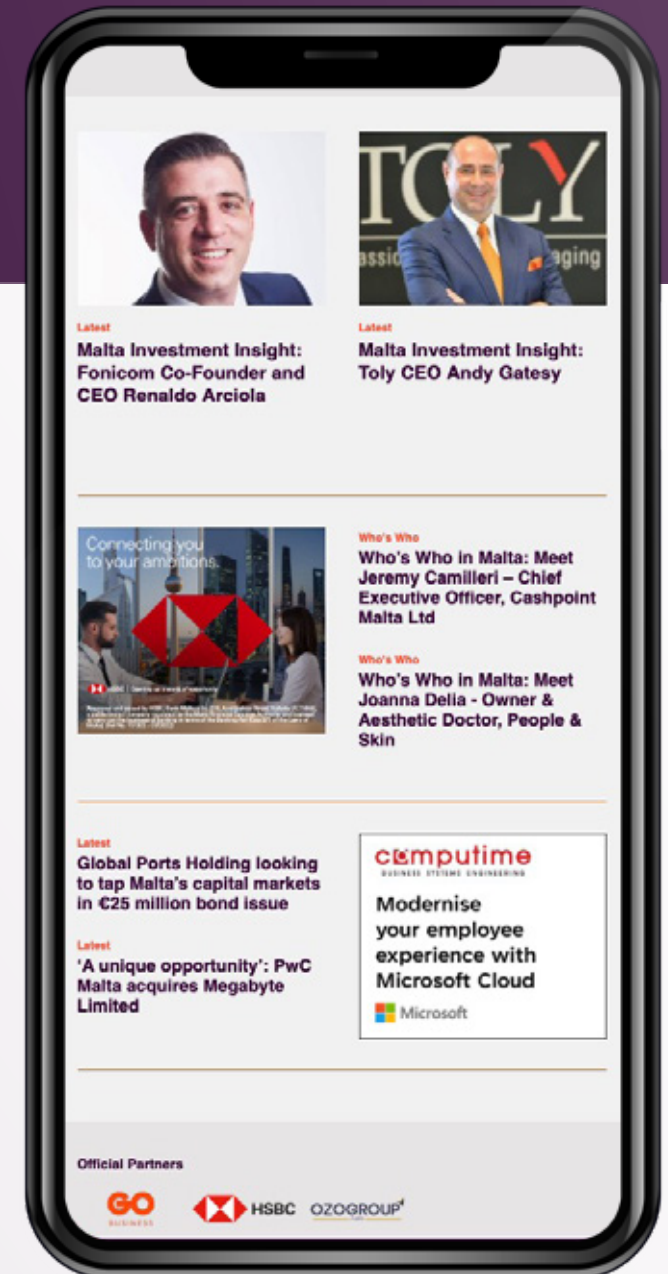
TOLY

assio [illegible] aging

Latest
Malta Investment Insight: Fonicom Co-Founder and CEO Renaldo Arciola

Latest
Malta Investment Insight: Toly CEO Andy Gatesy

Connecting you to your ambitions.

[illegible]

Who's Who
Who's Who in Malta: Meet Jeremy Camilleri – Chief Executive Officer, Cashpoint Malta Ltd

Who's Who
Who's Who in Malta: Meet Joanna Delia - Owner & Aesthetic Doctor, People & Skin

Latest
Global Ports Holding looking to tap Malta's capital markets in €25 million bond issue

Latest
'A unique opportunity': PwC Malta acquires Megabyte Limited

computime
BUSINESS SYSTEMS ENGINEERING
Modernise your employee experience with Microsoft Cloud
Microsoft

Official Partners

GO BUSINESS

HSBC

OZOGROUP